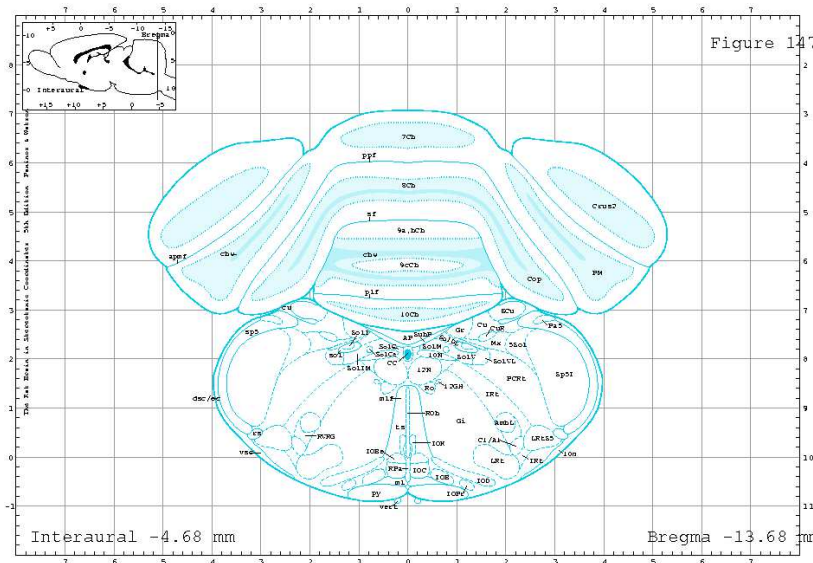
Figure 147

Bregma
Interaural
+15 +10 +5 0 -5
-10 +5 0 -5 -10 -15
5 0 -5 -10

The Rat Brain in Stereotaxic Coordinates 5th Edition Paxinos & Watson

7 6 5 4 3 2 1 0 1 2 3 4 5 6 7
8 7 6 5 4 3 2 1 0 -1
3 4 5 6 7 8 9 10 11

7Cb
ppf
8Cb
sf
Crus2
9a,bCb
apmf
cbw
cbw
9cCb
Cop
PM
plf
10Cb
icp
ECu
Pa5
Sp5
Sol
SubP
Gr
Cu
CuR
Sp5I
AP
SolM
SolL
SolG
SolCe
SolM
SolV
MVe
5Sol
mcl
SolIM
SolVL
CC
12N
PCRt
dsc/oc
Ro
12GH
IRt
mlf
ROb
RVRG
RAmbL
Gi
ts
Cl/A1
LRtS5
IOM
10n
vsc
IOBe
LRt
IRt
RPa
IOC
IOD
ml
IOB
IOPr
Py
vert

Interaural -4.68 mm
Bregma -13.68 mm